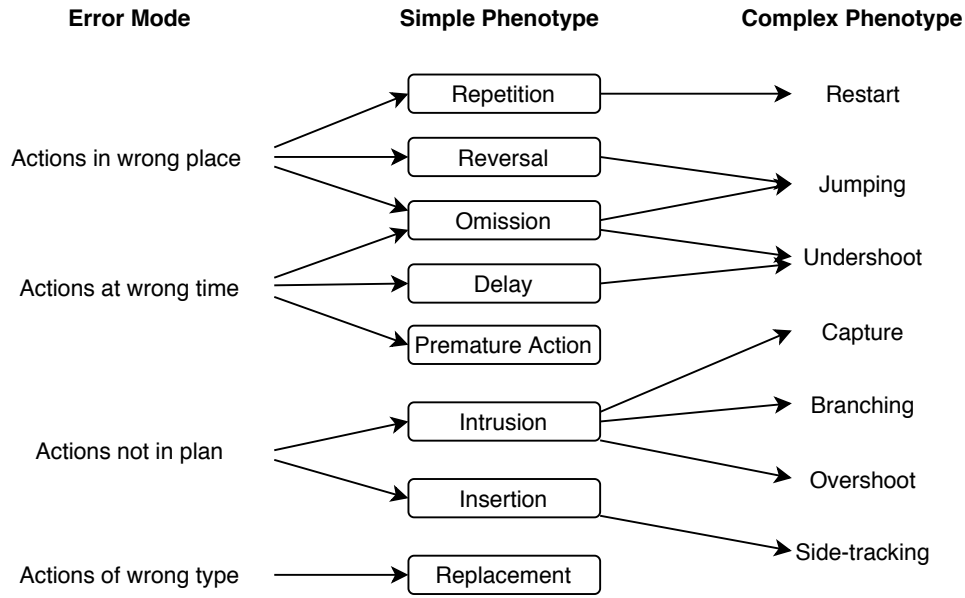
Error Mode

Simple Phenotype

Complex Phenotype

Actions in wrong place

Actions at wrong time

Actions not in plan

Actions of wrong type

Repetition

Reversal

Omission

Delay

Premature Action

Intrusion

Insertion

Replacement

Restart

Jumping

Undershoot

Capture

Branching

Overshoot

Side-tracking